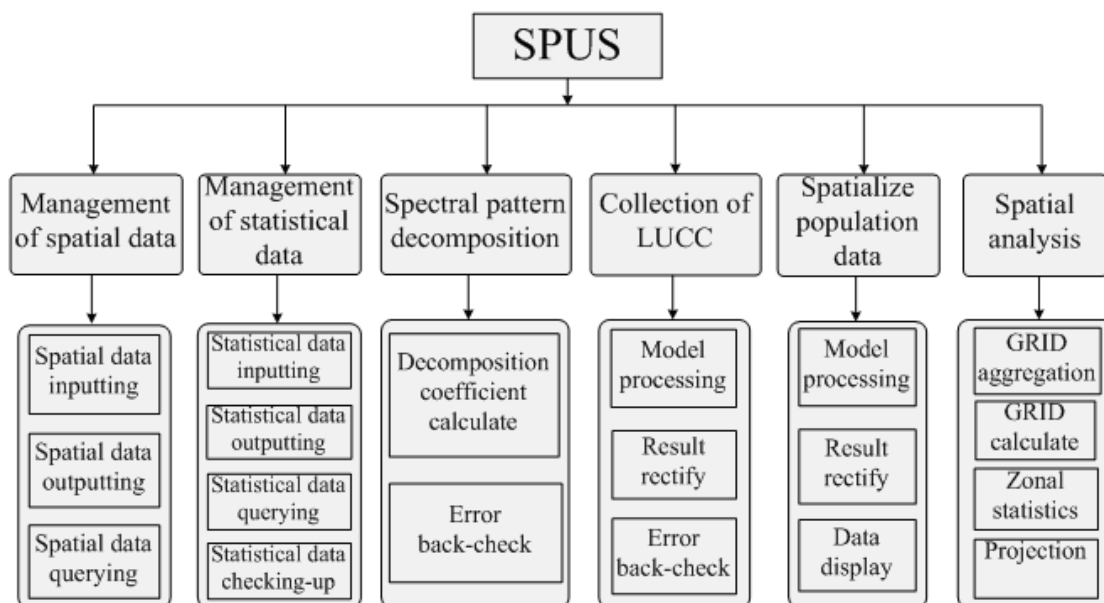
SPUS

Management of spatial data

Spatial data inputting

Spatial data outputting

Spatial data querying

Management of statistical data

Statistical data inputting

Statistical data outputting

Statistical data querying

Statistical data checking-up

Spectral pattern decomposition

Decomposition coefficient calculate

Error back-check

Collection of LUCC

Model processing

Result rectify

Error back-check

Spatialize population data

Model processing

Result rectify

Data display

Spatial analysis

GRID aggregation

GRID calculate

Zonal statistics

Projection